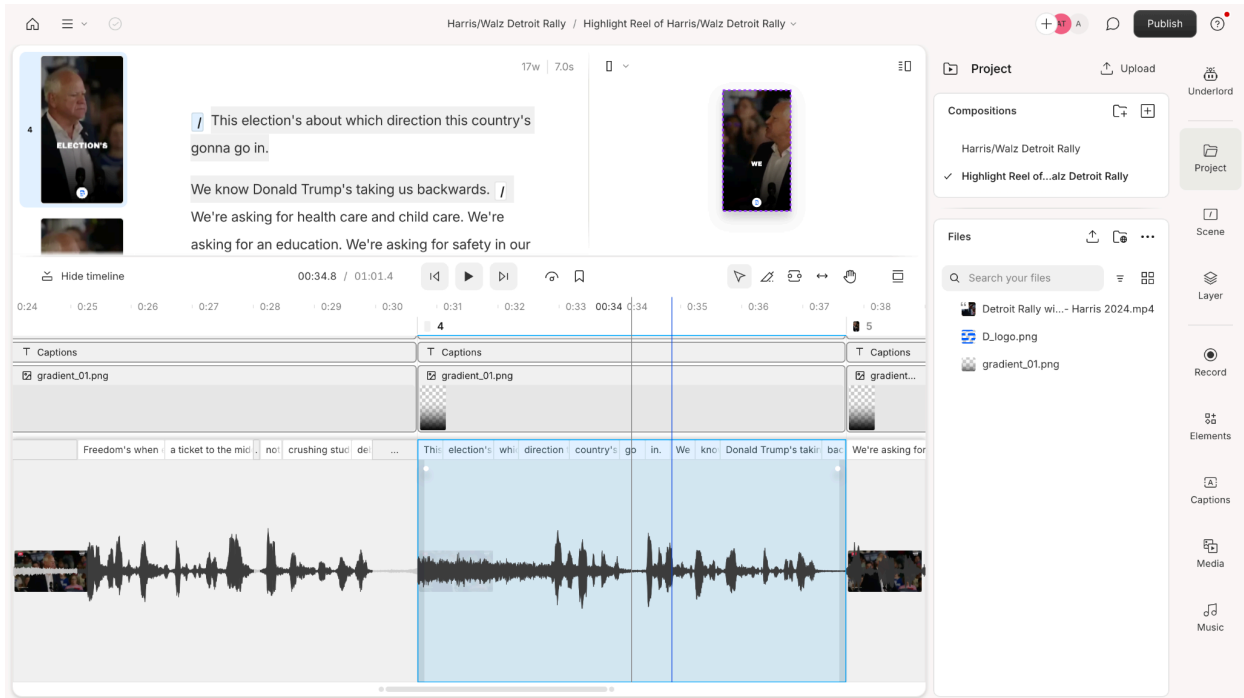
Harris/Walz Detroit Rally / Highlight Reel of Harris/Walz Detroit Rally

AT A

Publish

?

4

ELECTION'S

17w | 7.0s

/ This election's about which direction this country's gonna go in.

We know Donald Trump's taking us backwards. / We're asking for health care and child care. We're asking for an education. We're asking for safety in our

WE

Hide timeline

00:34.8 / 01:01.4

0:24 0:25 0:26 0:27 0:28 0:29 0:30 0:31 0:32 0:33 00:34 0:34 0:35 0:36 0:37 0:38

4

5

Captions

Captions

Captions

gradient_01.png

gradient_01.png

gradient...

Freedom's when | a ticket to the mid | . | not | crushing stud | de | ...

This | election's | whi | direction | country's | go | in. | We | kno | Donald Trump's takir | bac | We're asking for

Project

Upload

Compositions

Harris/Walz Detroit Rally

✓ Highlight Reel of...alz Detroit Rally

Files

Search your files

Detroit Rally wi...- Harris 2024.mp4

D_logo.png

gradient_01.png

Underlord

Project

Scene

Layer

Record

Elements

Captions

Media

Music